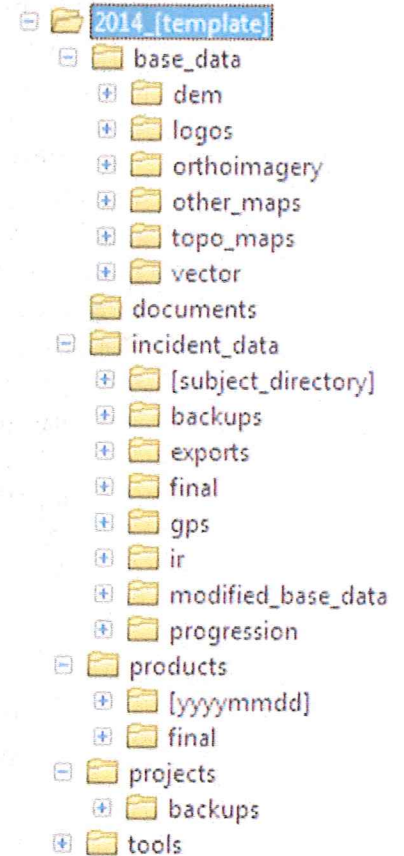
2014_[template]
base_data
dem
logos
orthoimagery
other_maps
topo_maps
vector
documents
incident_data
[subject_directory]
backups
exports
final
gps
ir
modified_base_data
progression
products
[yyyymmdd]
final
projects
backups
tools